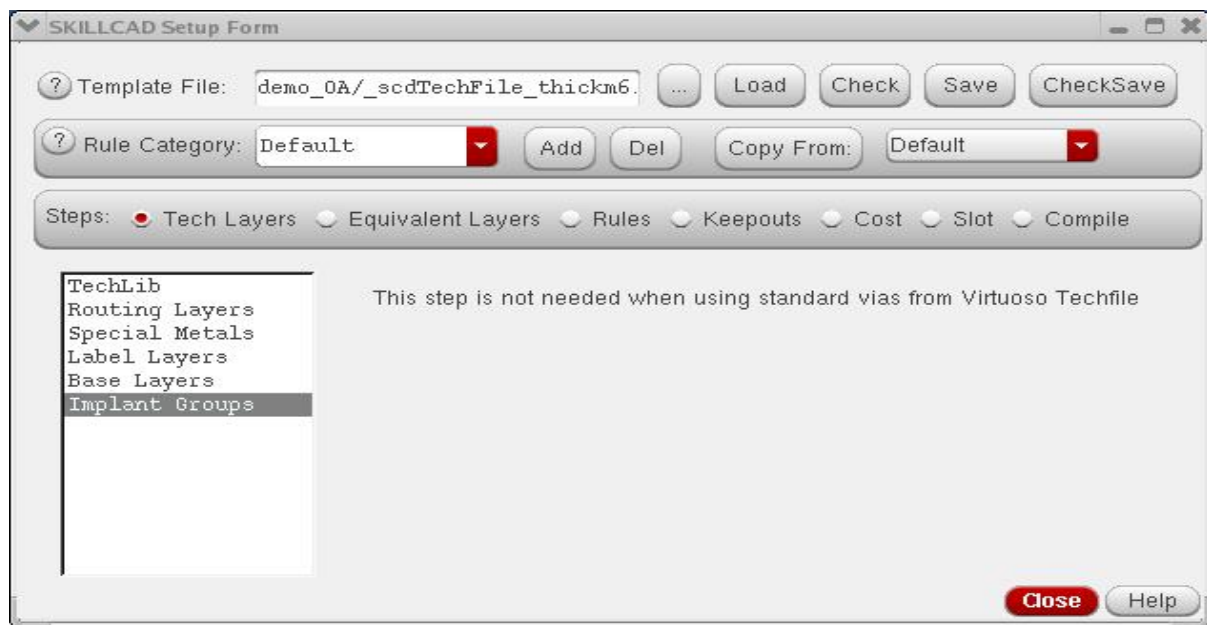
SKILLCAD Setup Form

? Template File: demo_OA/_scdTechFile_thickm6. ... Load Check Save CheckSave

? Rule Category: Default Add Del Copy From: Default

Steps: Tech Layers Equivalent Layers Rules Keepouts Cost Slot Compile

TechLib
Routing Layers
Special Metals
Label Layers
Base Layers
Implant Groups

This step is not needed when using standard vias from Virtuoso Techfile

Close Help